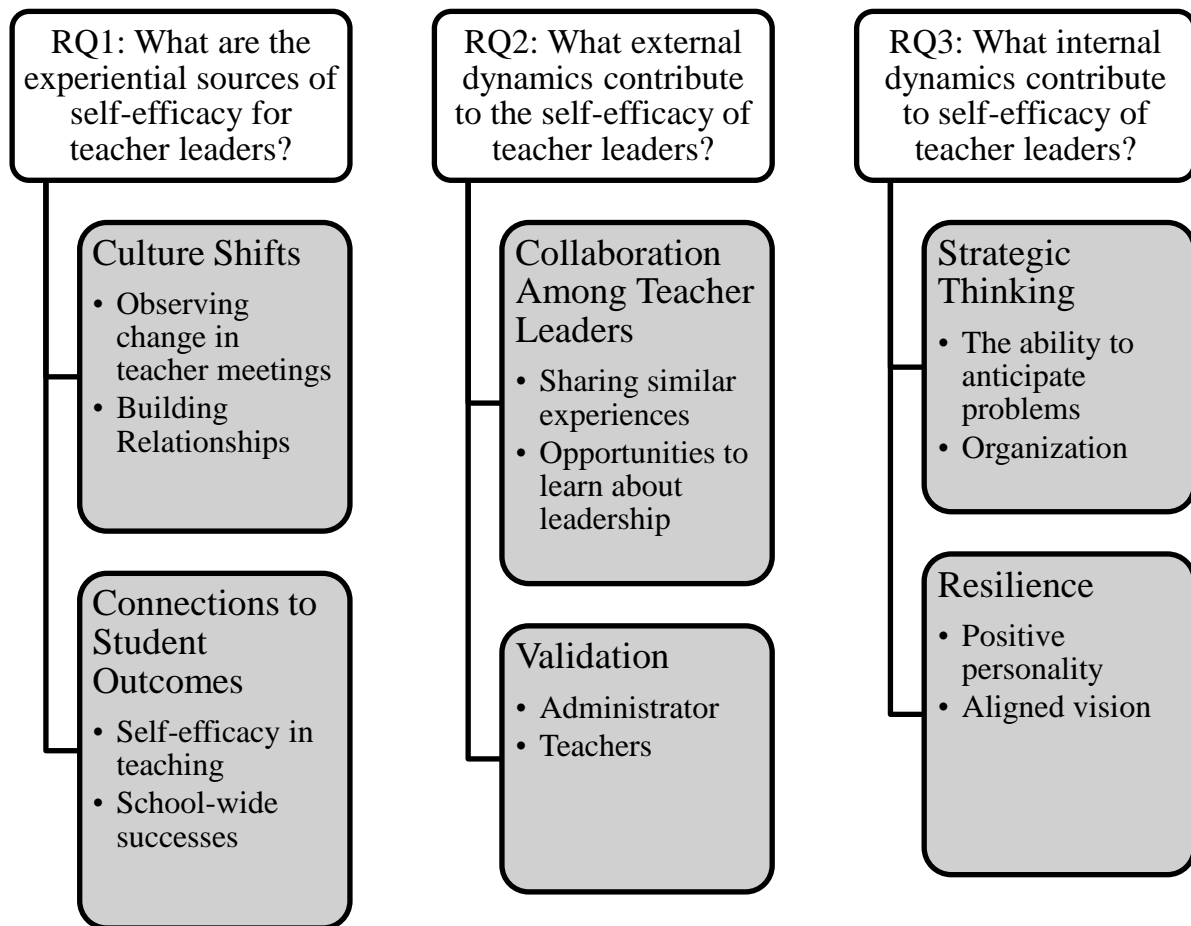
RQ1: What are the experiential sources of self-efficacy for teacher leaders?

Culture Shifts
• Observing change in teacher meetings
• Building Relationships

Connections to Student Outcomes
• Self-efficacy in teaching
• School-wide successes

RQ2: What external dynamics contribute to the self-efficacy of teacher leaders?

Collaboration Among Teacher Leaders
• Sharing similar experiences
• Opportunities to learn about leadership

Validation
• Administrator
• Teachers

RQ3: What internal dynamics contribute to self-efficacy of teacher leaders?

Strategic Thinking
• The ability to anticipate problems
• Organization

Resilience
• Positive personality
• Aligned vision